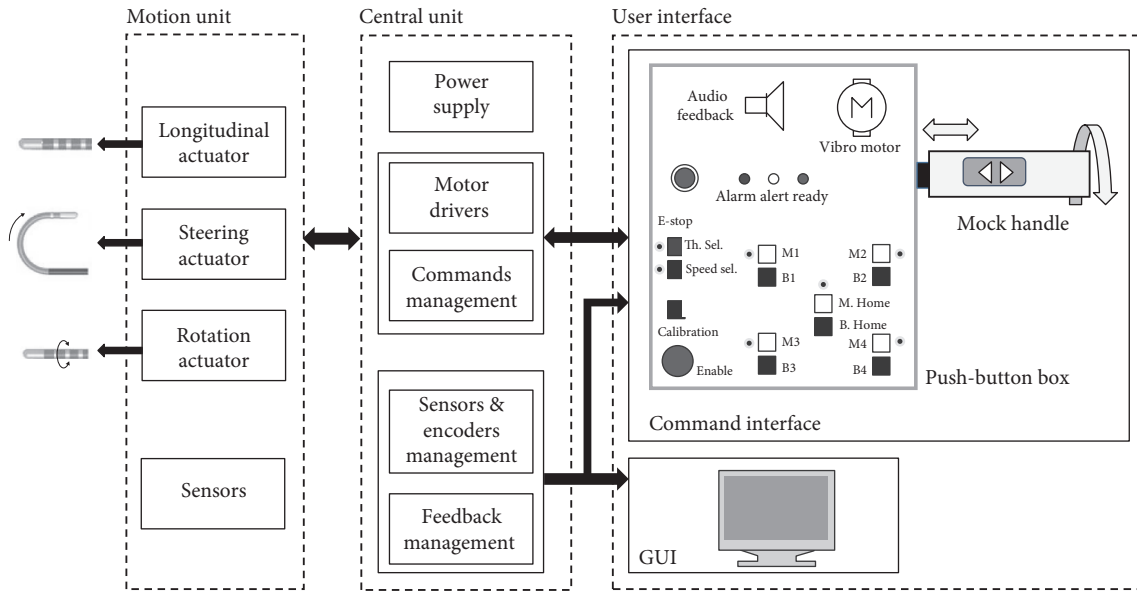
Motion unit

Longitudinal actuator

Steering actuator

Rotation actuator

Sensors

Central unit

Power supply

Motor drivers

Commands management

Sensors & encoders management

Feedback management

User interface

Audio feedback

Vibro motor

Alarm alert ready

E-stop

Th. Sel.

Speed sel.

M1

B1

M2

B2

M. Home

B. Home

Calibration

M3

B3

M4

B4

Enable

Mock handle

Push-button box

Command interface

GUI